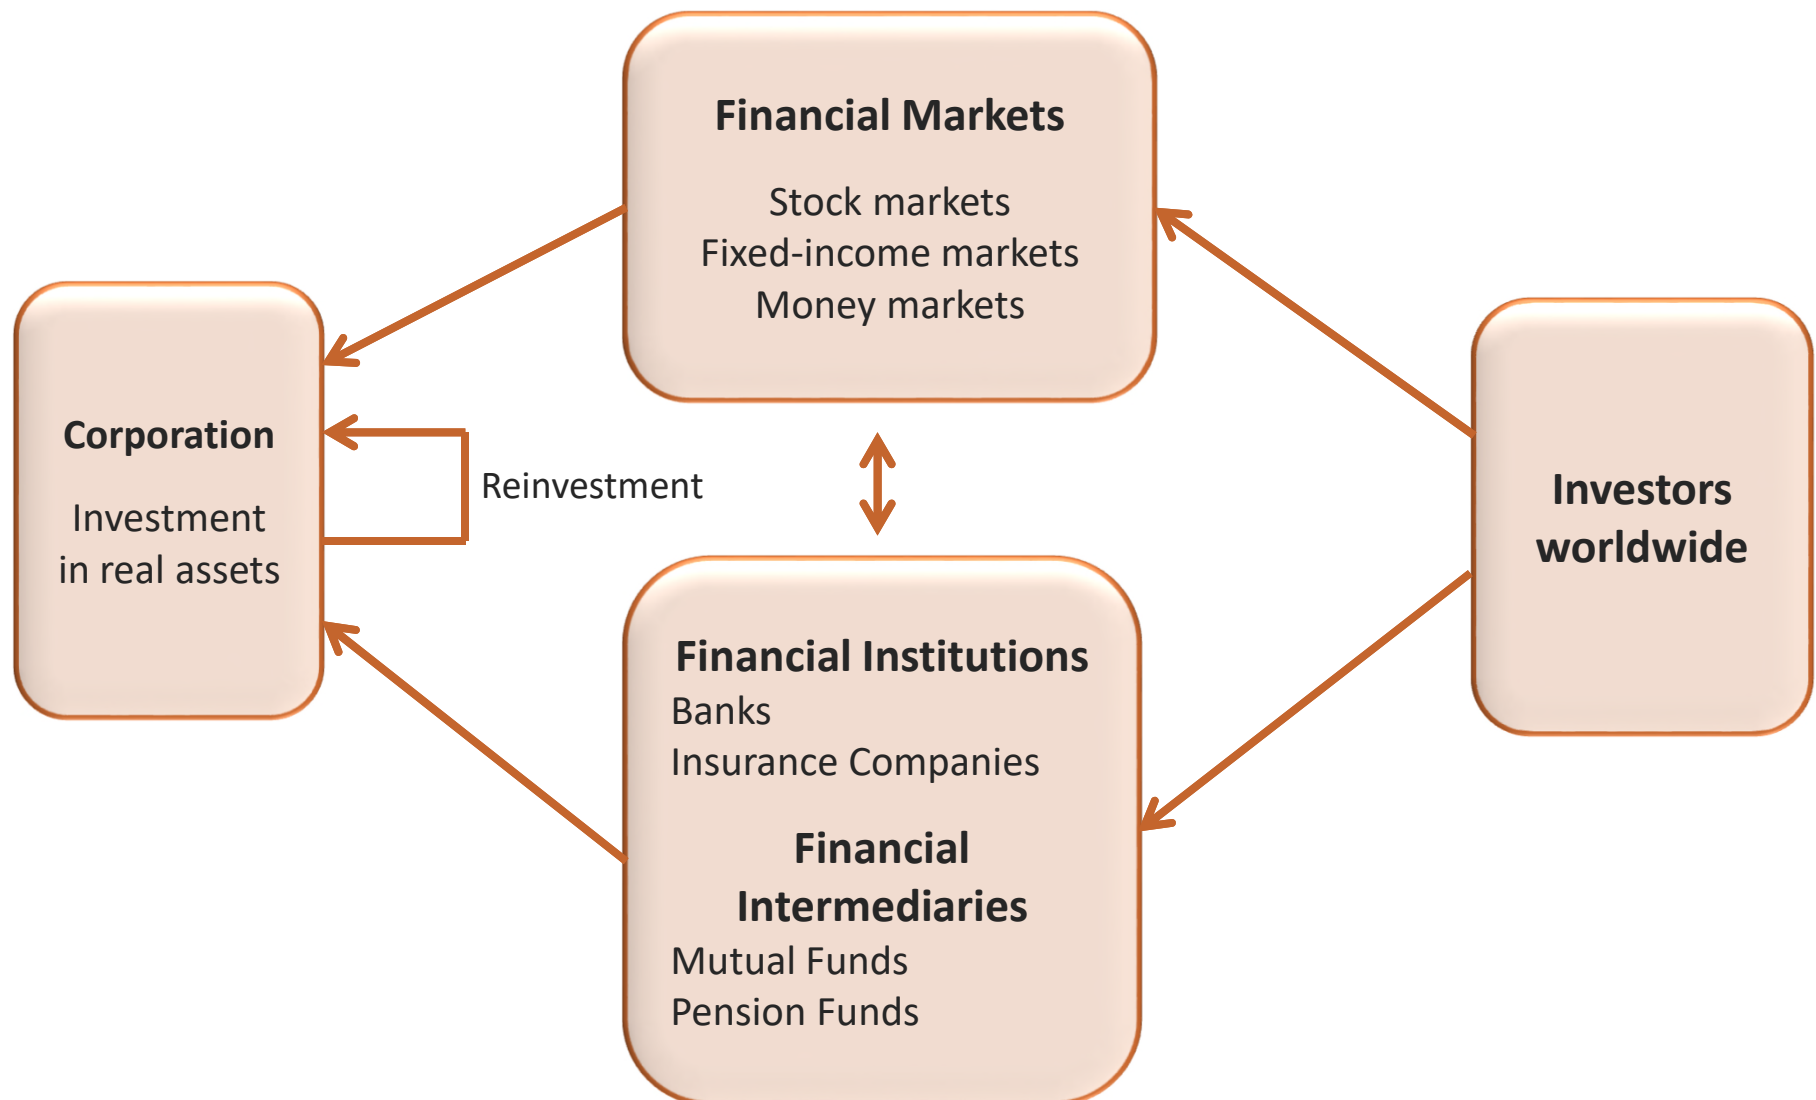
Financial Markets

Stock markets
Fixed-income markets
Money markets

Corporation

Investment in real assets

Reinvestment

Investors worldwide

Financial Institutions
Banks
Insurance Companies

Financial Intermediaries
Mutual Funds
Pension Funds